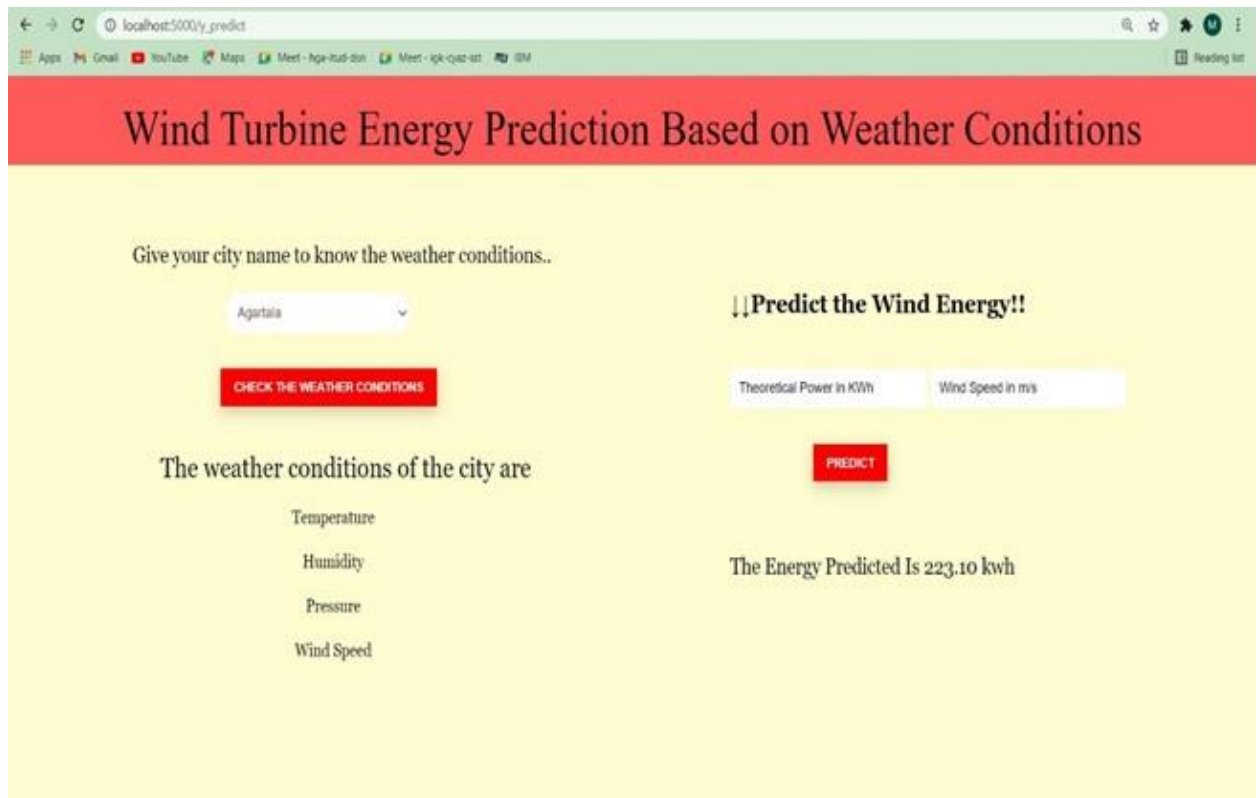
localhost:5000/y_predict

Apps Gmail YouTube Maps Meet - hga-itud-don Meet - ipk-cyaz-ost IBM

Reading list

Wind Turbine Energy Prediction Based on Weather Conditions

Give your city name to know the weather conditions..

Agartala

CHECK THE WEATHER CONDITIONS

The weather conditions of the city are

Temperature

Humidity

Pressure

Wind Speed

↓↓Predict the Wind Energy!!

Theoretical Power in KWh

Wind Speed in m/s

PREDICT

The Energy Predicted Is 223.10 kwh